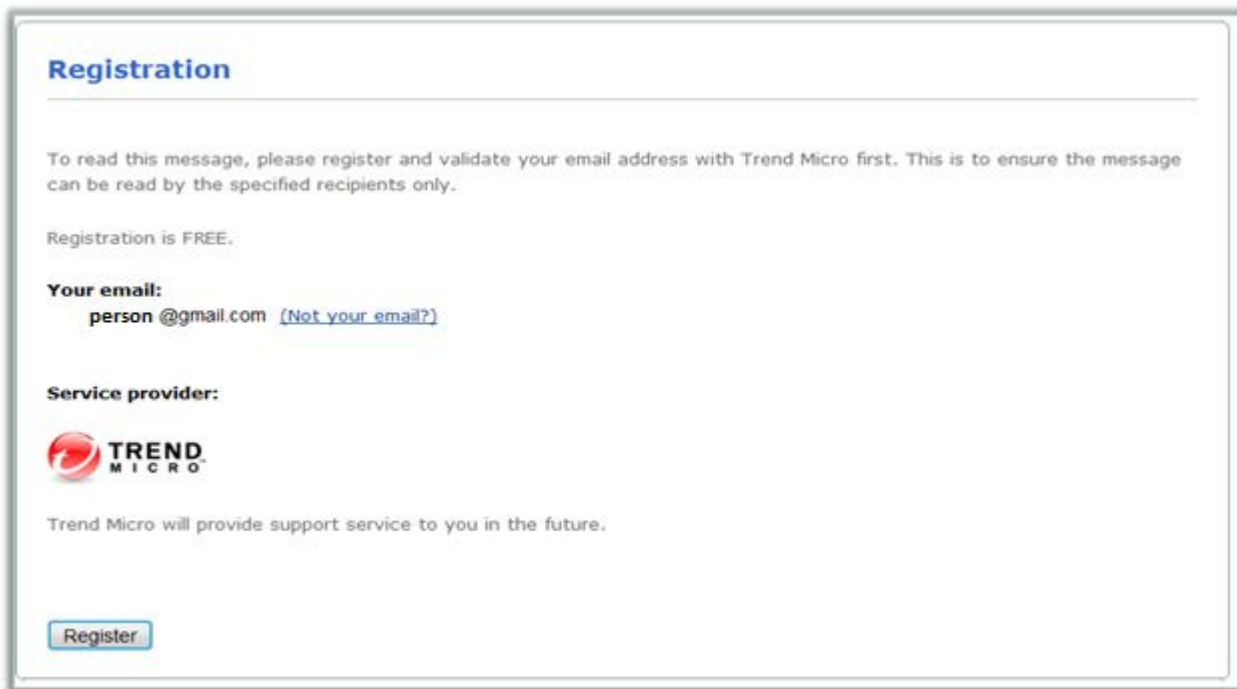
Registration

To read this message, please register and validate your email address with Trend Micro first. This is to ensure the message can be read by the specified recipients only.

Registration is FREE.

Your email:
person @gmail.com (Not your email?)

Service provider:

TREND MICRO

Trend Micro will provide support service to you in the future.

Register